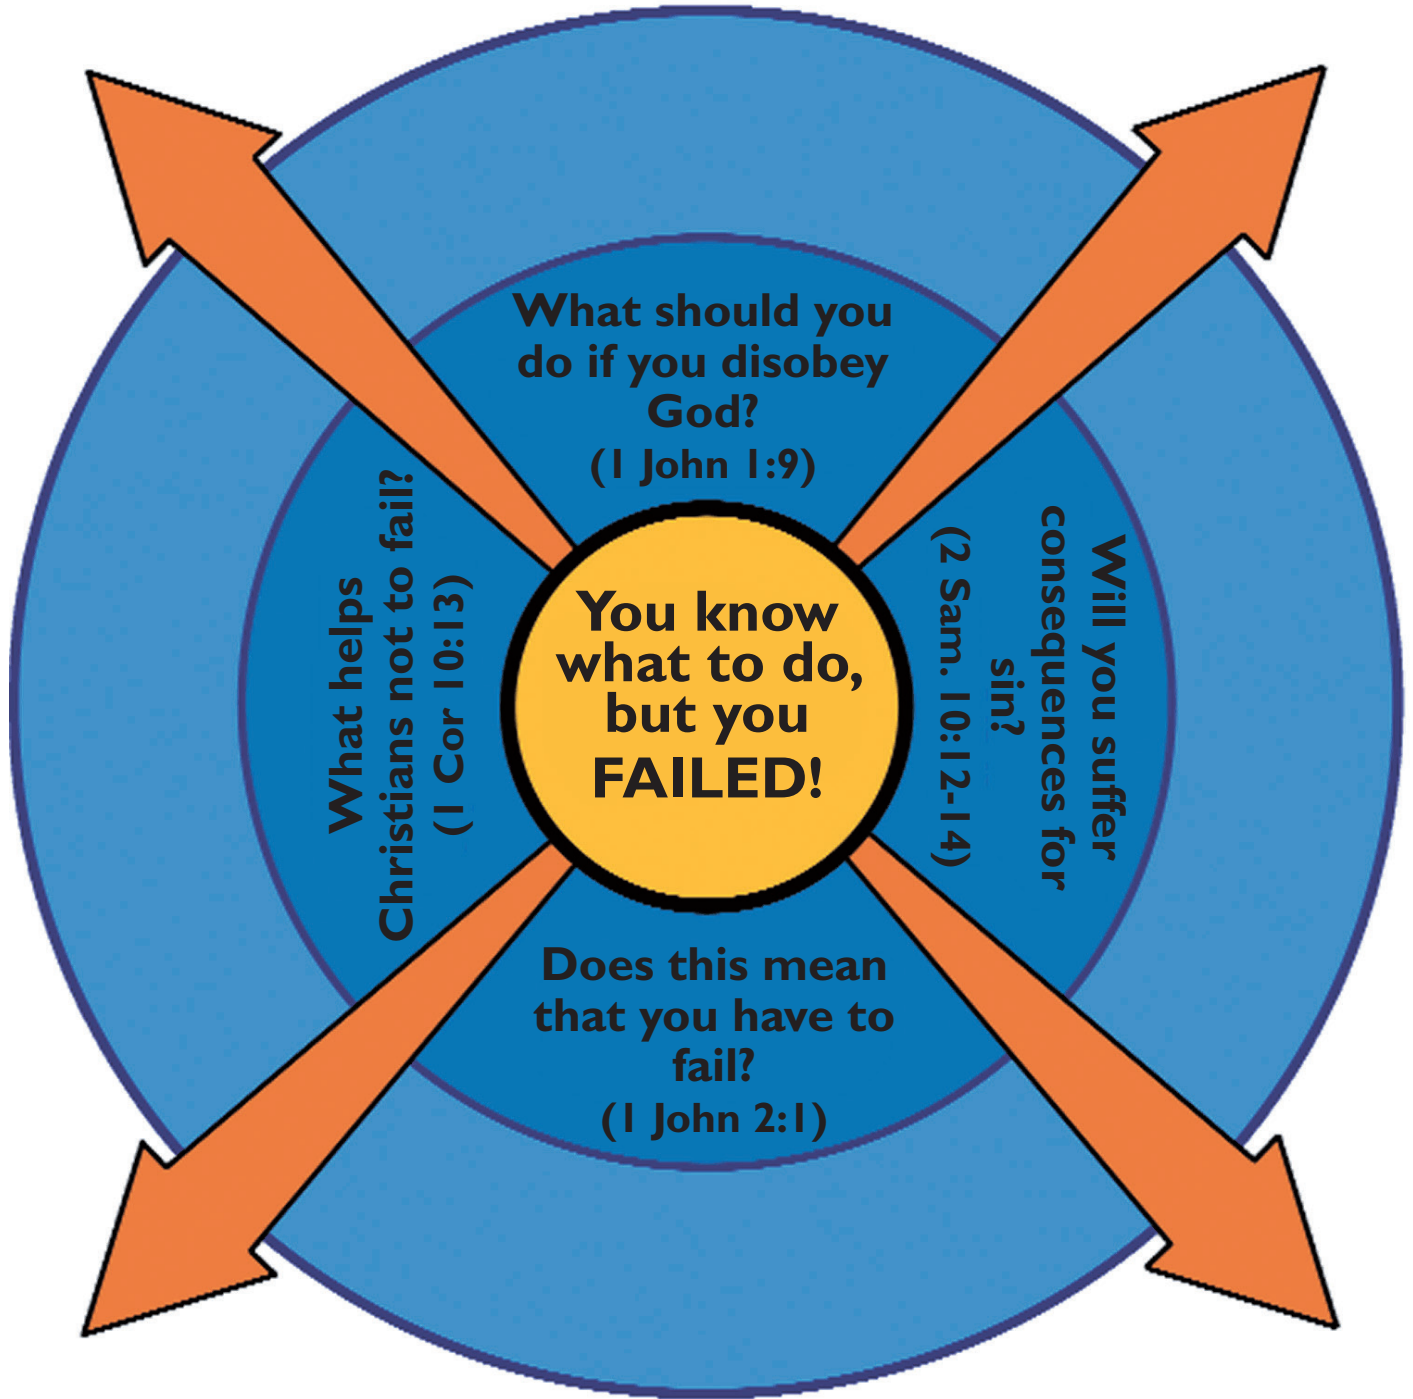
What should you do if you disobey God?
(1 John 1:9)

Will you suffer consequences for sin?
(2 Sam. 10:12-14)

You know what to do, but you FAILED!

What helps Christians not to fail?
(1 Cor 10:13)

Does this mean that you have to fail?
(1 John 2:1)